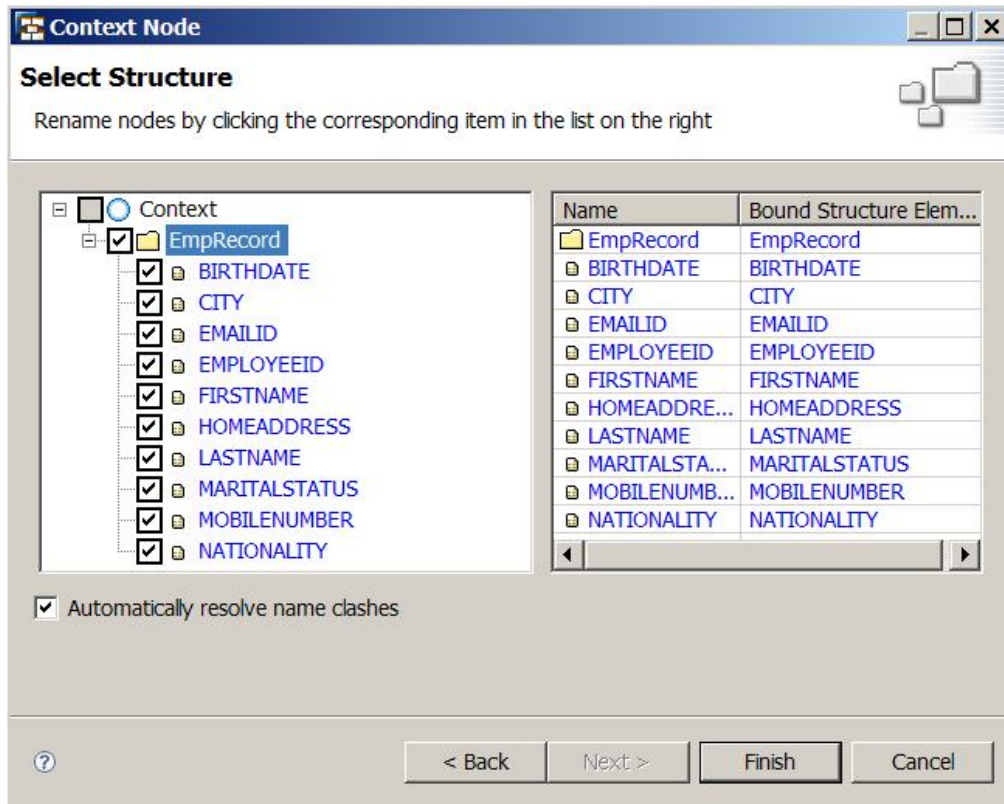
Context Node

Select Structure

Rename nodes by clicking the corresponding item in the list on the right

Context
EmpRecord
BIRTHDATE
CITY
EMAILID
EMPLOYEEID
FIRSTNAME
HOMEADDRESS
LASTNAME
MARITALSTATUS
MOBILENUMBER
NATIONALITY

| Name | Bound Structure Elem... |
|---|---|
| EmpRecord | EmpRecord |
| BIRTHDATE | BIRTHDATE |
| CITY | CITY |
| EMAILID | EMAILID |
| EMPLOYEEID | EMPLOYEEID |
| FIRSTNAME | FIRSTNAME |
| HOMEADDRE... | HOMEADDRESS |
| LASTNAME | LASTNAME |
| MARITALSTA... | MARITALSTATUS |
| MOBILENUMB... | MOBILENUMBER |
| NATIONALITY | NATIONALITY |

Automatically resolve name clashes

< Back
Next >
Finish
Cancel